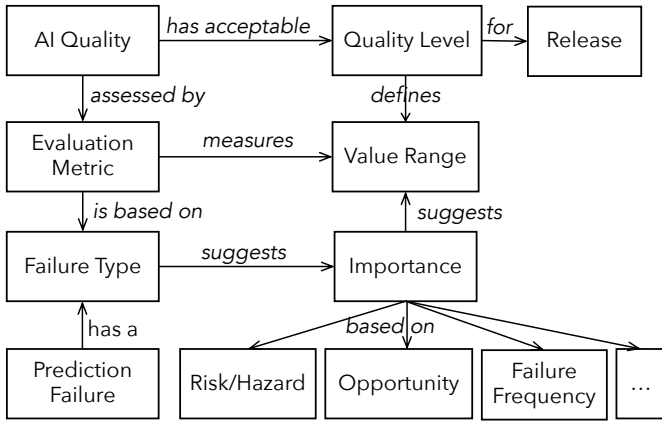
AI Quality

has acceptable

Quality Level

for

Release

assessed by

defines

Evaluation Metric

measures

Value Range

is based on

suggests

Failure Type

suggests

Importance

has a

based on

Prediction Failure

Risk/Hazard

Opportunity

Failure Frequency

...